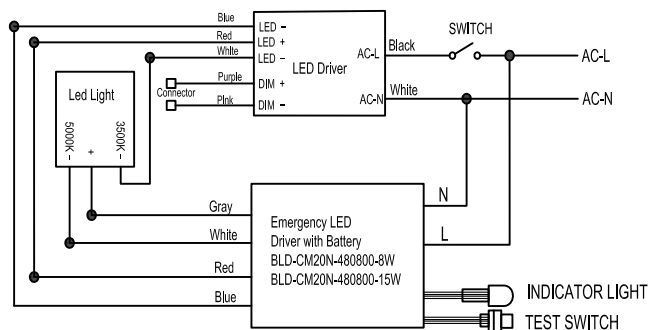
Blue
Red
White
LED –
LED +
LED –
LED Driver
AC-L
Black
SWITCH
AC-L
Purple
Pink
DIM +
DIM –
Connector
AC-N
White
AC-N
Led Light
5000K –
+
3500K –
Gray
White
Red
Blue
N
L
Emergency LED
Driver with Battery
BLD-CM20N-480800-8W
BLD-CM20N-480800-15W
INDICATOR LIGHT
TEST SWITCH